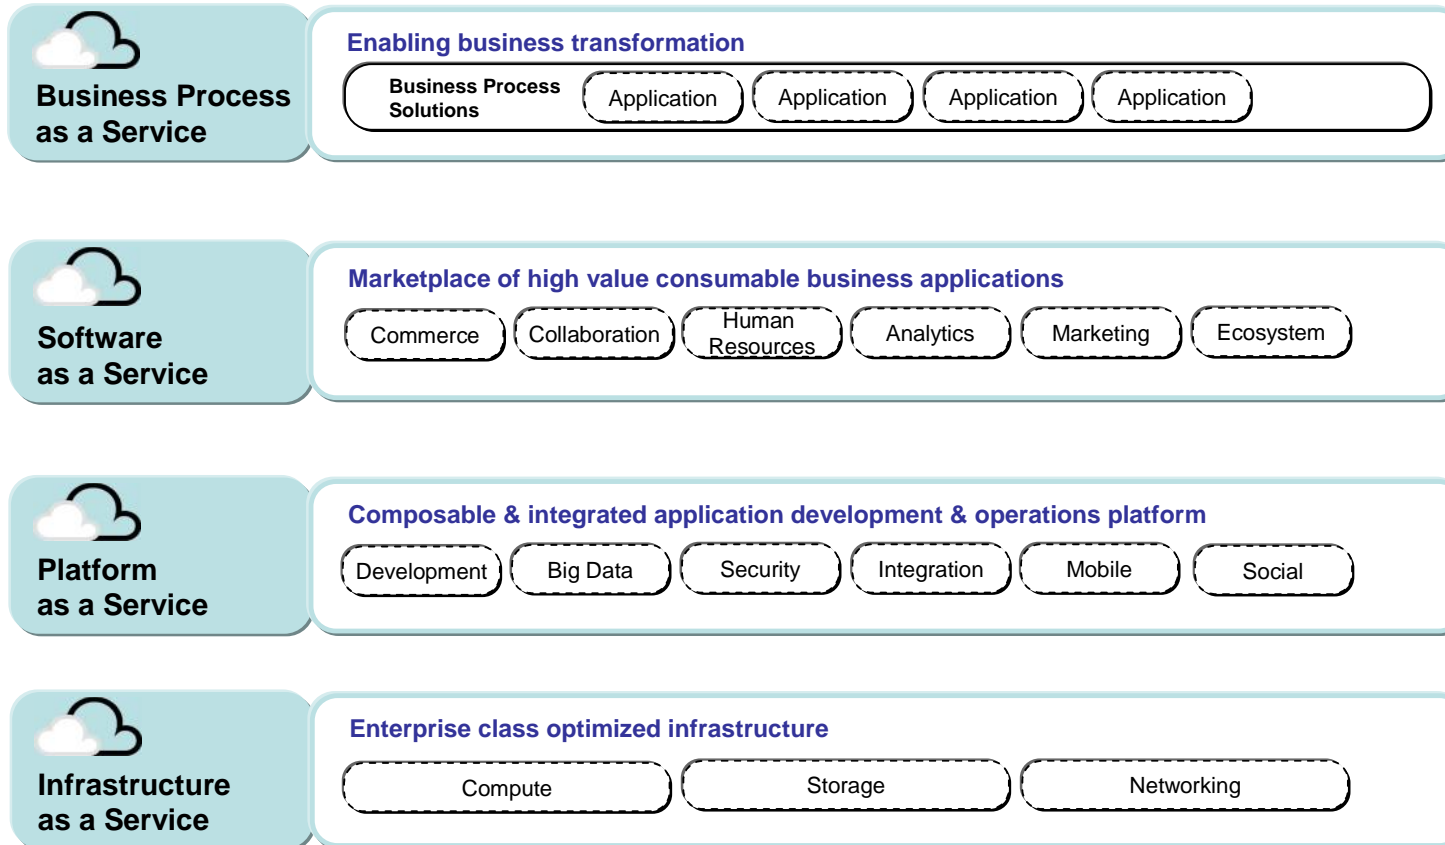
Business Process as a Service

Enabling business transformation

Business Process Solutions

Application

Application

Application

Application

Software as a Service

Marketplace of high value consumable business applications

Commerce

Collaboration

Human Resources

Analytics

Marketing

Ecosystem

Platform as a Service

Composable & integrated application development & operations platform

Development

Big Data

Security

Integration

Mobile

Social

Infrastructure as a Service

Enterprise class optimized infrastructure

Compute

Storage

Networking